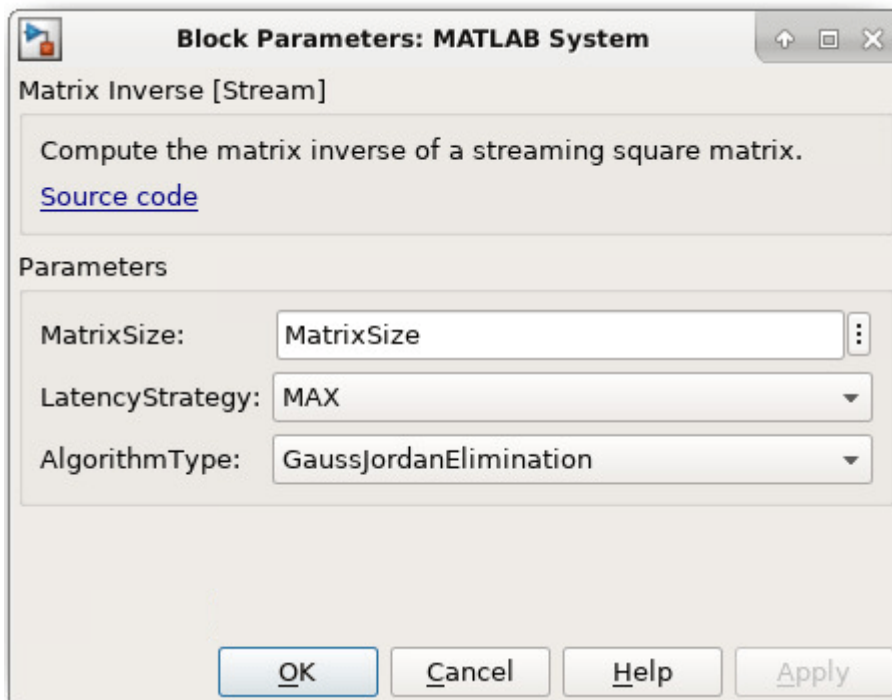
Block Parameters: MATLAB System

Matrix Inverse [Stream]

Compute the matrix inverse of a streaming square matrix.

Source code

Parameters

MatrixSize: MatrixSize

LatencyStrategy: MAX

AlgorithmType: GaussJordanElimination

OK Cancel Help Apply